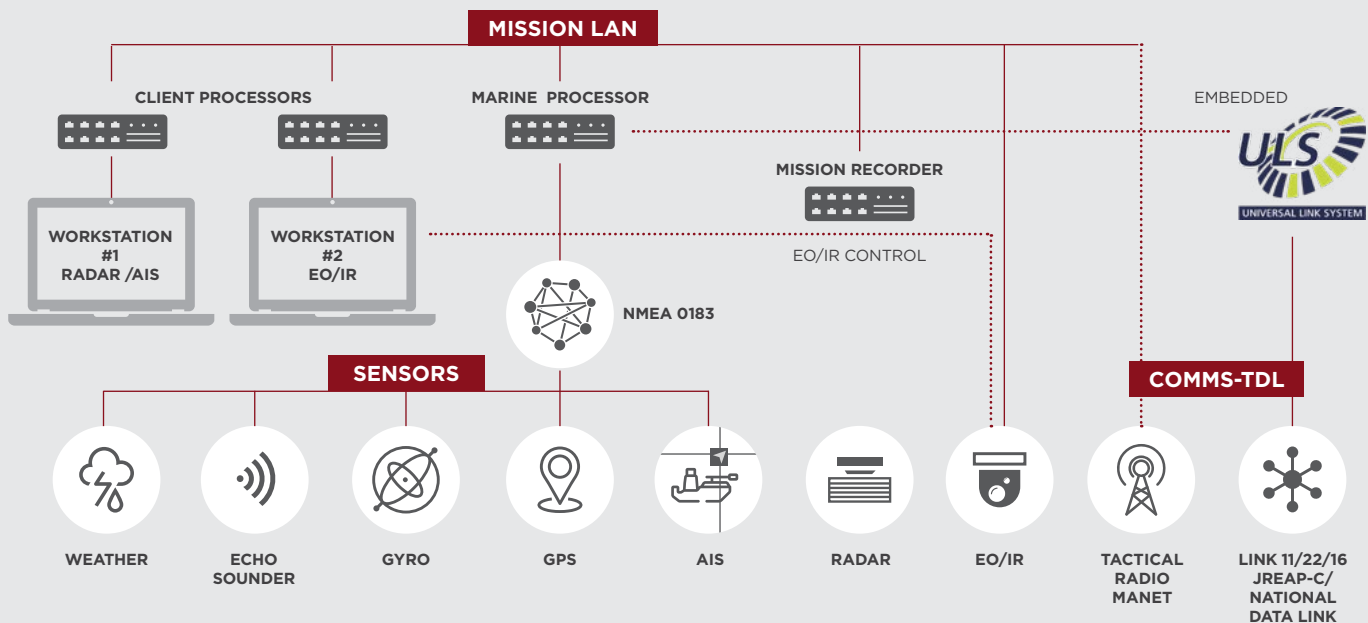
MISSION LAN

CLIENT PROCESSORS

MARINE PROCESSOR

EMBEDDED

ULS

UNIVERSAL LINK SYSTEM

MISSION RECORDER

WORKSTATION #1 RADAR /AIS

WORKSTATION #2 EO/IR

EO/IR CONTROL

NMEA 0183

SENSORS

COMMS-TDL

WEATHER

ECHO SOUNDER

GYRO

GPS

AIS

RADAR

EO/IR

TACTICAL RADIO MANET

LINK 11/22/16 JREAP-C/ NATIONAL DATA LINK